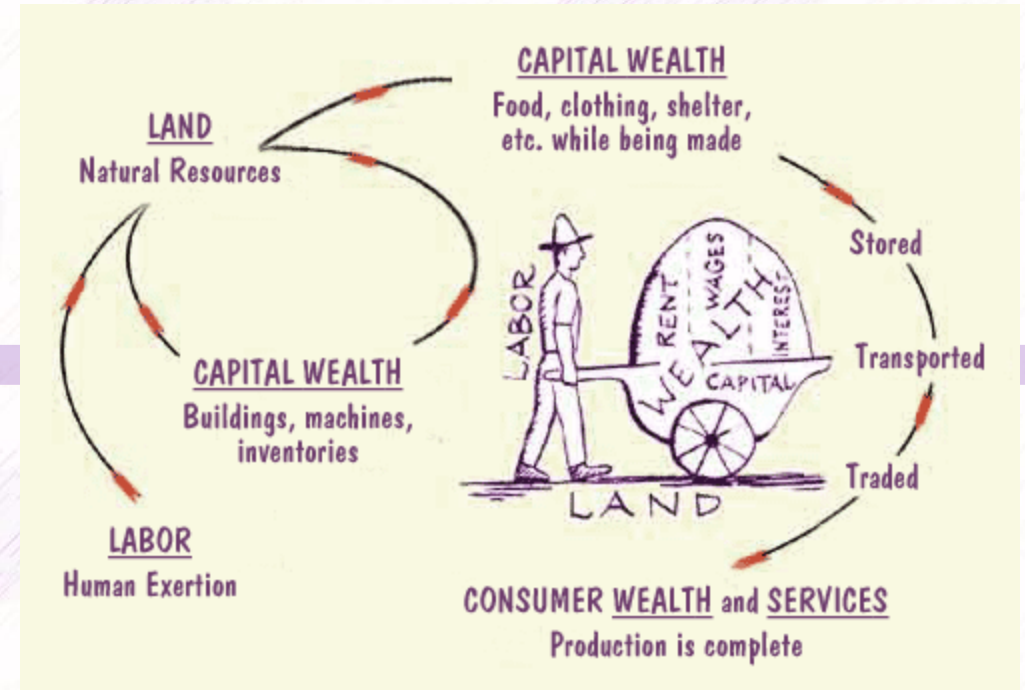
CAPITAL WEALTH
Food, clothing, shelter, etc. while being made

LAND
Natural Resources

Stored

LABOR

RENT

WAGES

WEALTH

INTEREST

CAPITAL

Transported

CAPITAL WEALTH
Buildings, machines, inventories

Traded

LAND

LABOR
Human Exertion

CONSUMER WEALTH and SERVICES
Production is complete